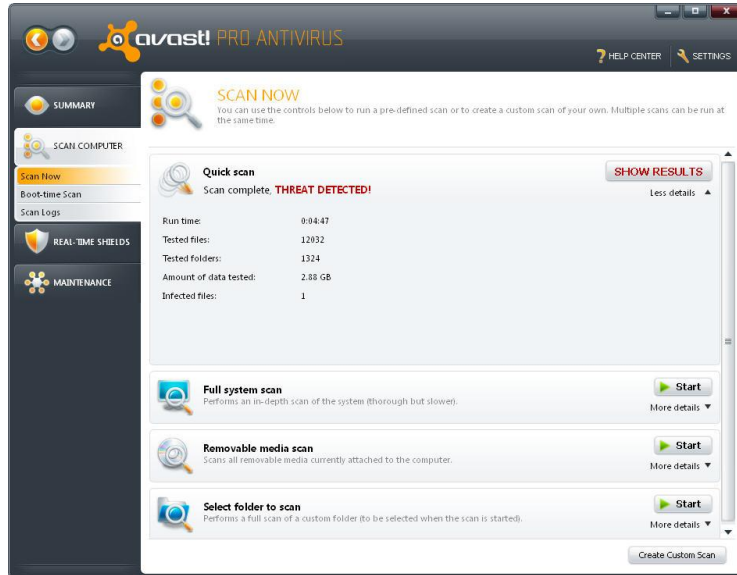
avast! PRO ANTIVIRUS

HELP CENTER
SETTINGS

SUMMARY

SCAN COMPUTER

Scan Now
Boot-time Scan
Scan Logs

REAL-TIME SHIELDS

MAINTENANCE

SCAN NOW

You can use the controls below to run a pre-defined scan or to create a custom scan of your own. Multiple scans can be run at the same time.

Quick scan

Scan complete, THREAT DETECTED!

SHOW RESULTS

Less details

| | |
|---|---|
| Run time: | 0:04:47 |
| Tested files: | 12032 |
| Tested folders: | 1324 |
| Amount of data tested: | 2.88 GB |
| Infected files: | 1 |

Full system scan

Performs an in-depth scan of the system (thorough but slower).

Start

More details

Removable media scan

Scans all removable media currently attached to the computer.

Start

More details

Select folder to scan

Performs a full scan of a custom folder (to be selected when the scan is started).

Start

More details

Create Custom Scan